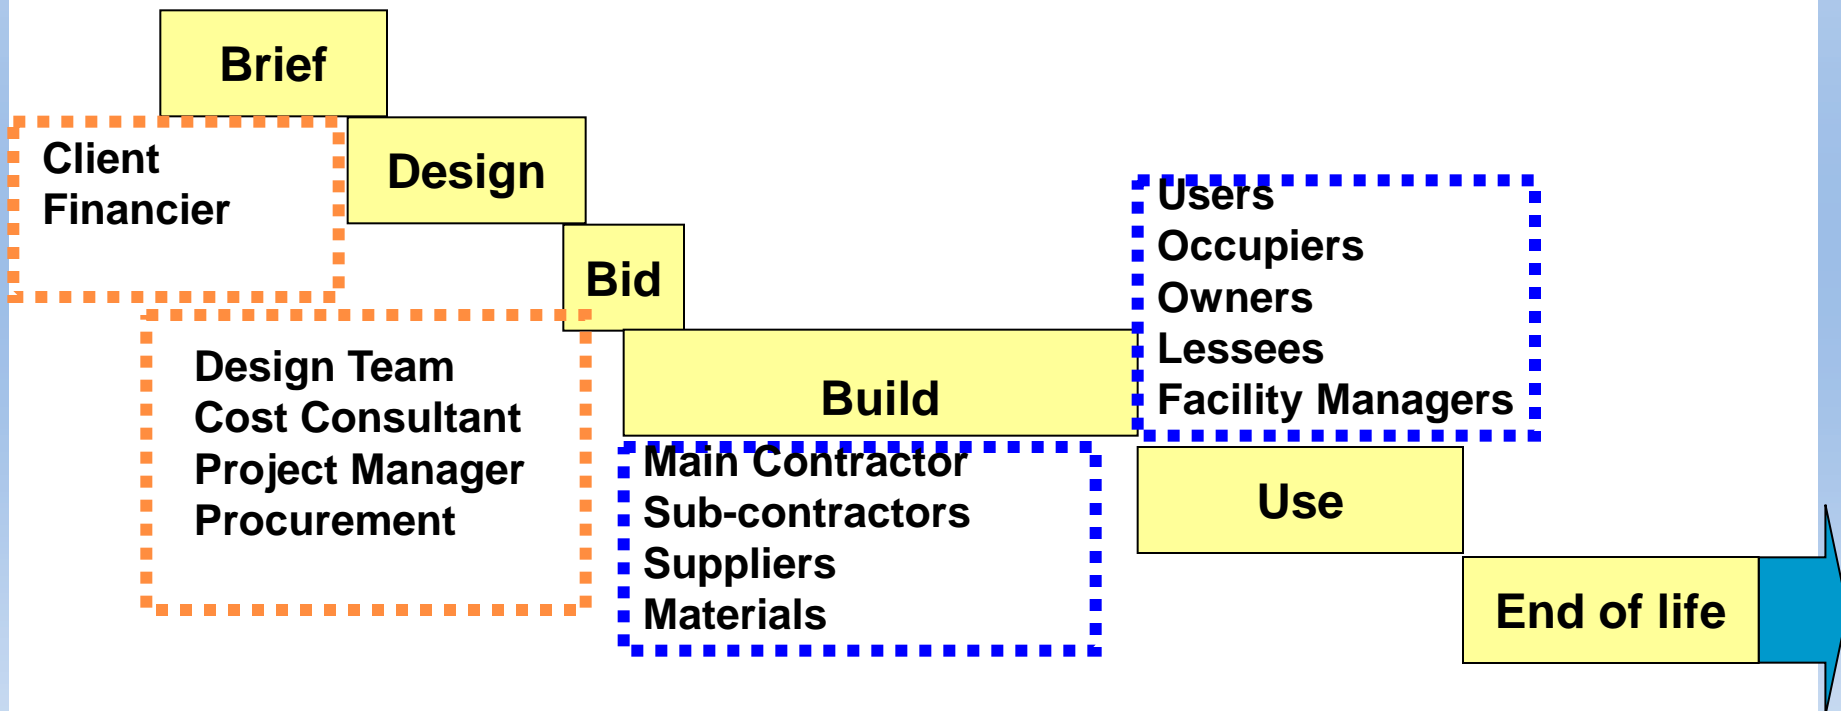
Brief

Client
Financier

Design

Bid

Design Team
Cost Consultant
Project Manager
Procurement

Build

Main Contractor
Sub-contractors
Suppliers
Materials

Users
Occupiers
Owners
Lessees
Facility Managers

Use

End of life